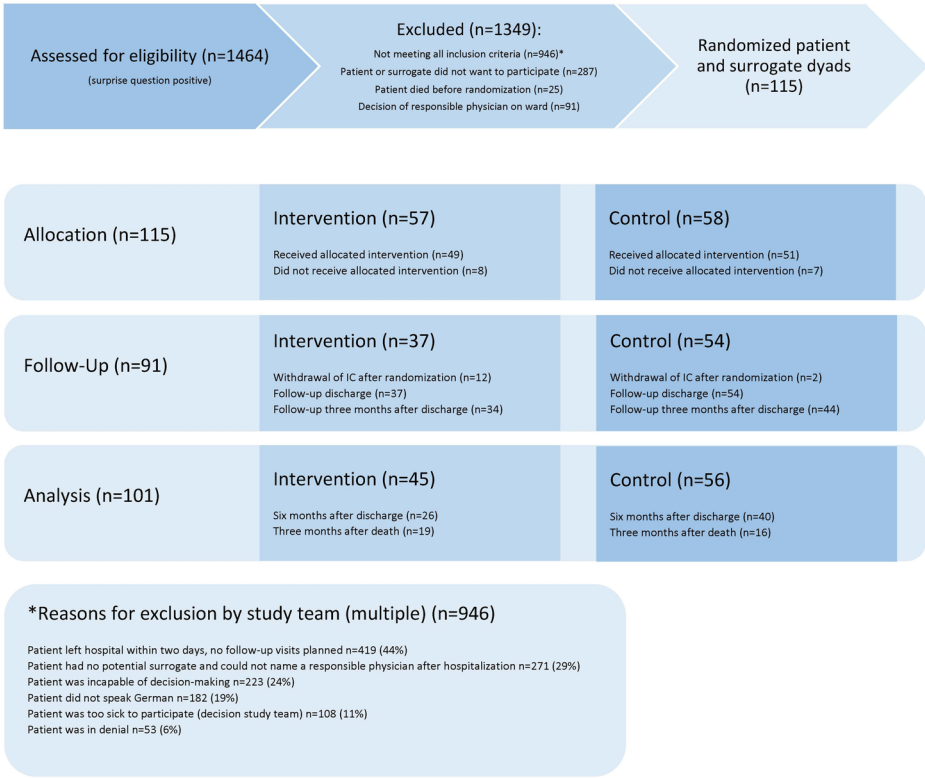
Assessed for eligibility (n=1464)
(surprise question positive)

Excluded (n=1349):
Not meeting all inclusion criteria (n=946)*
Patient or surrogate did not want to participate (n=287)
Patient died before randomization (n=25)
Decision of responsible physician on ward (n=91)

Randomized patient and surrogate dyads (n=115)

Allocation (n=115)

Intervention (n=57)
Received allocated intervention (n=49)
Did not receive allocated intervention (n=8)

Control (n=58)
Received allocated intervention (n=51)
Did not receive allocated intervention (n=7)

Follow-Up (n=91)

Intervention (n=37)
Withdrawal of IC after randomization (n=12)
Follow-up discharge (n=37)
Follow-up three months after discharge (n=34)

Control (n=54)
Withdrawal of IC after randomization (n=2)
Follow-up discharge (n=54)
Follow-up three months after discharge (n=44)

Analysis (n=101)

Intervention (n=45)
Six months after discharge (n=26)
Three months after death (n=19)

Control (n=56)
Six months after discharge (n=40)
Three months after death (n=16)

*Reasons for exclusion by study team (multiple) (n=946)

Patient left hospital within two days, no follow-up visits planned n=419 (44%)
Patient had no potential surrogate and could not name a responsible physician after hospitalization n=271 (29%)
Patient was incapable of decision-making n=223 (24%)
Patient did not speak German n=182 (19%)
Patient was too sick to participate (decision study team) n=108 (11%)
Patient was in denial n=53 (6%)